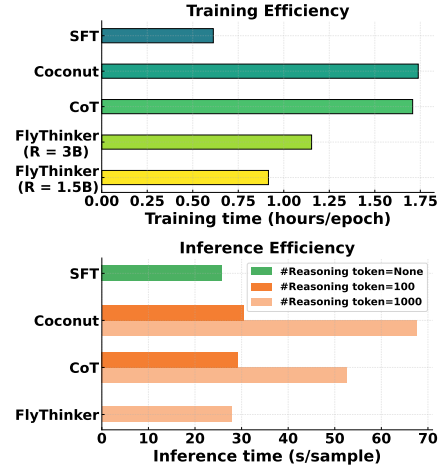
Training Efficiency

SFT
Coconut
CoT
FlyThinker (R = 3B)
FlyThinker (R = 1.5B)

0.00 0.25 0.50 0.75 1.00 1.25 1.50 1.75
Training time (hours/epoch)

Inference Efficiency

#Reasoning token=None
#Reasoning token=100
#Reasoning token=1000

SFT
Coconut
CoT
FlyThinker

0 10 20 30 40 50 60 70
Inference time (s/sample)